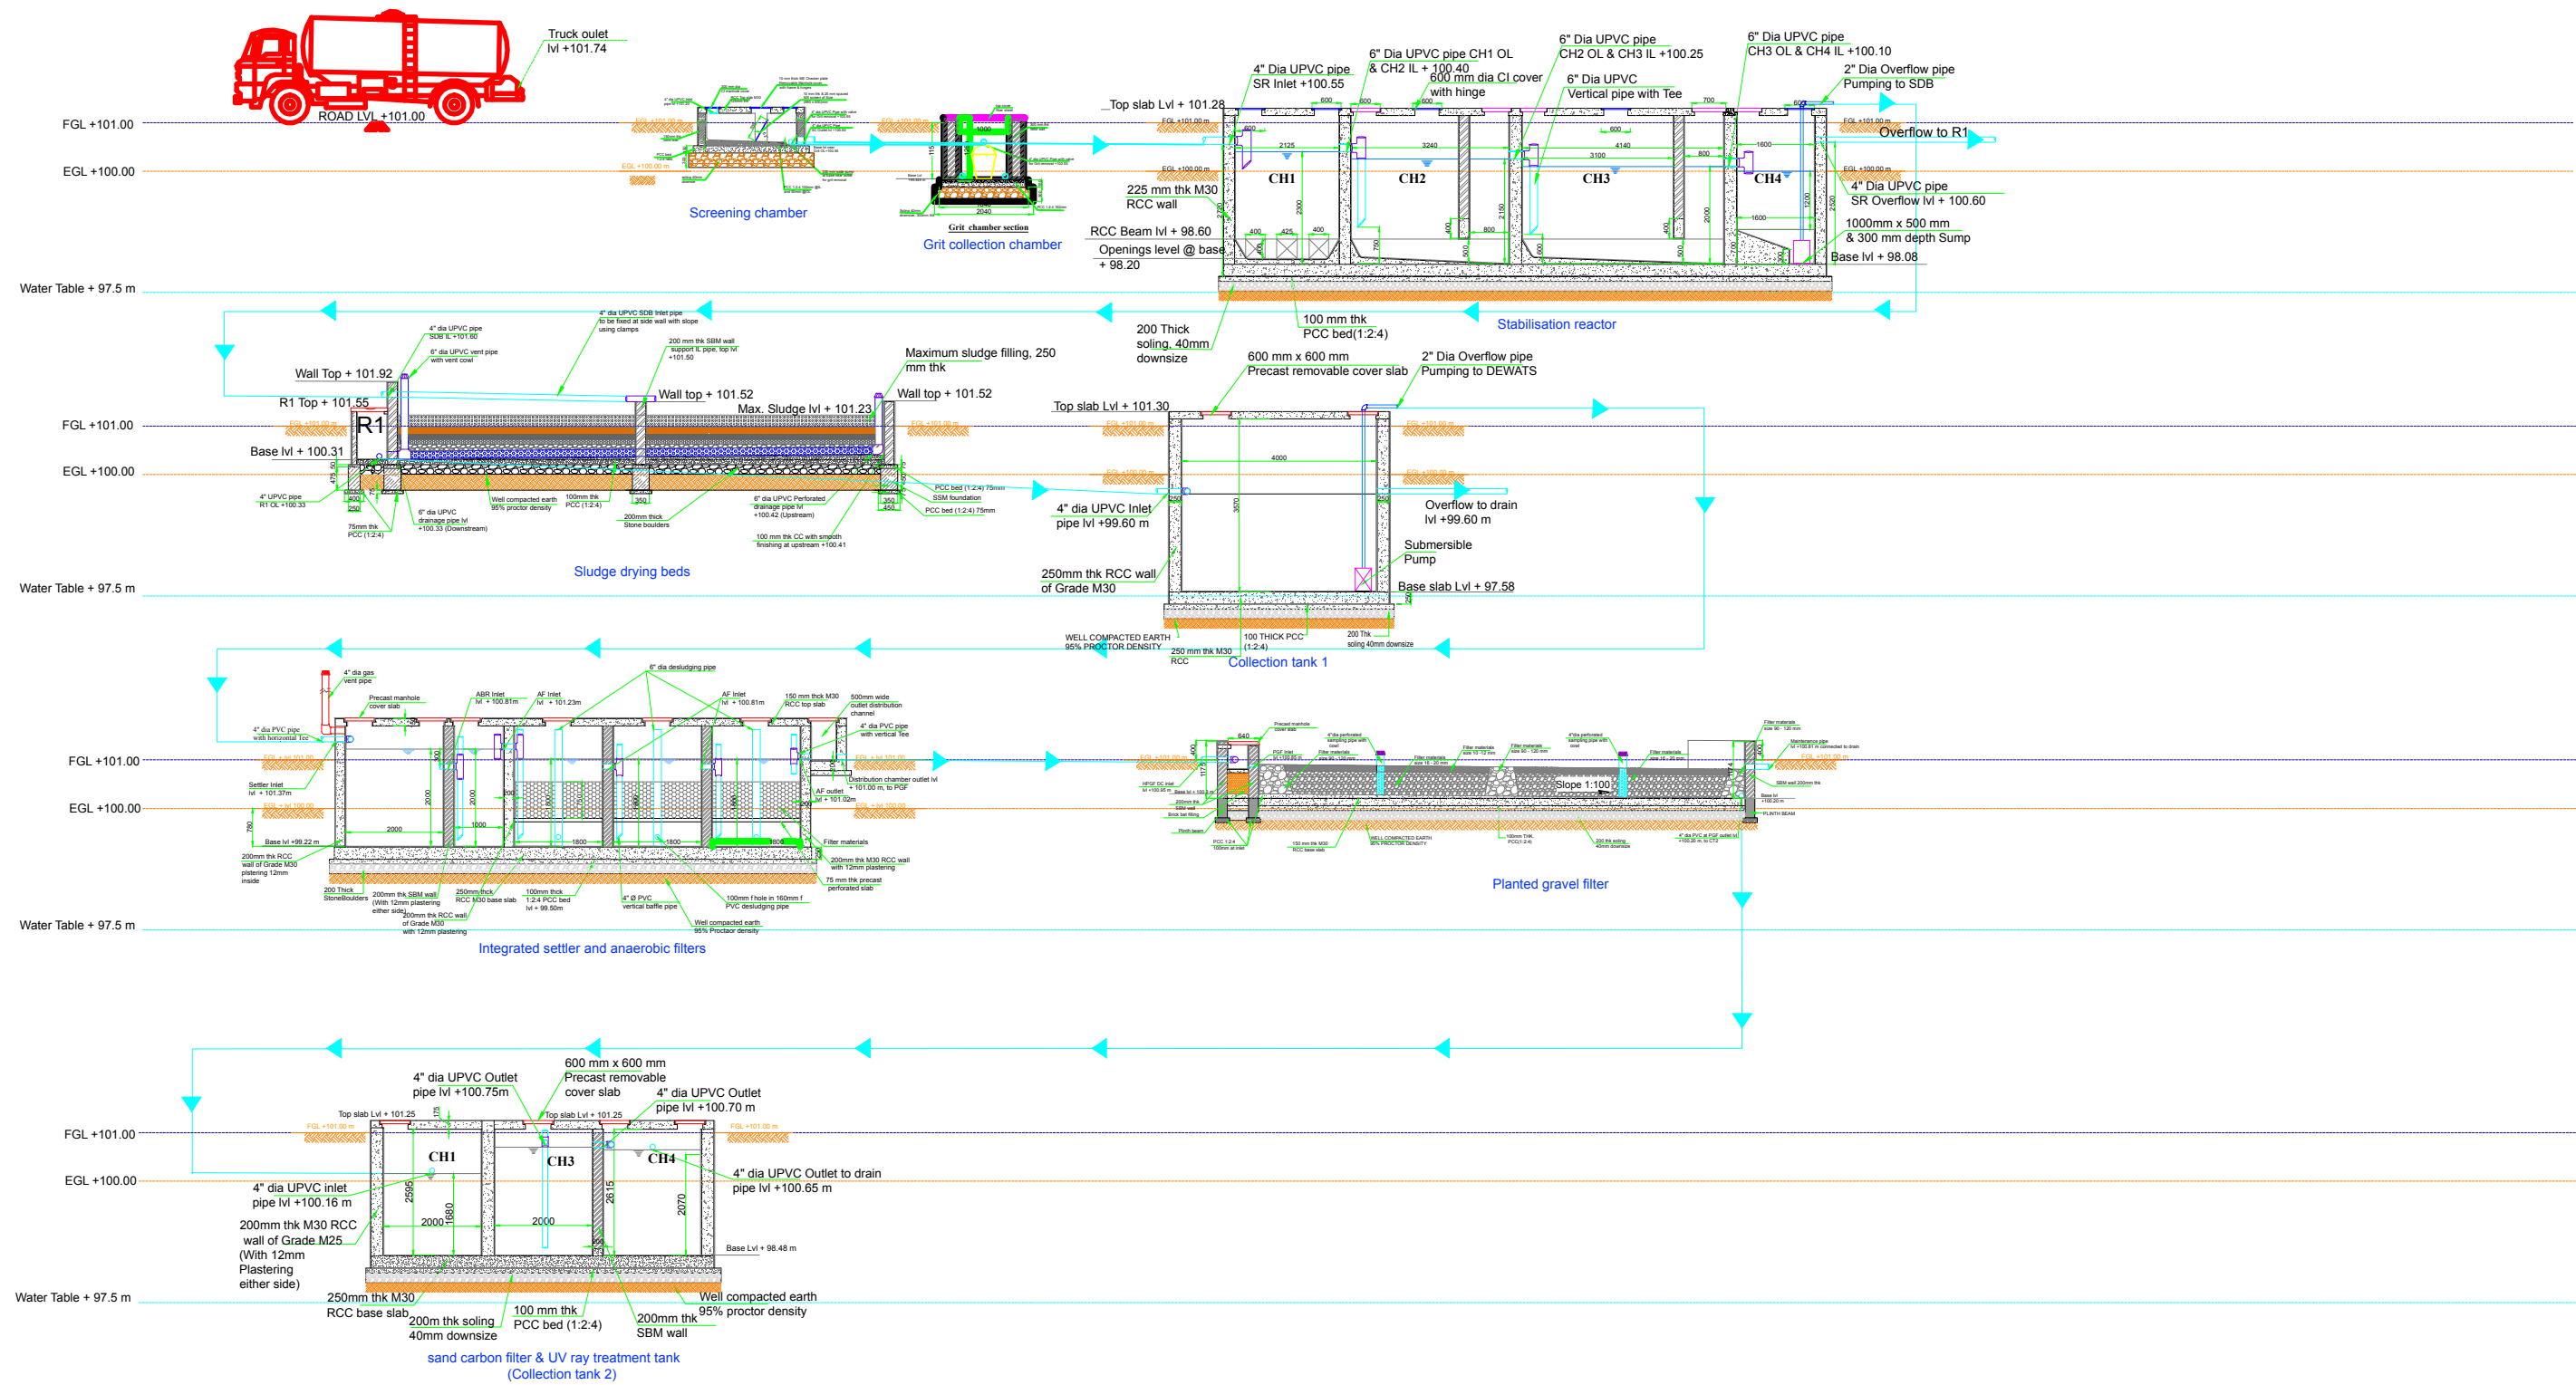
Truck oulet
lvl +101.74

ROAD LVL +101.00

FGL +101.00

EGL +100.00

Screening chamber

Grit chamber section

Grit collection chamber

4" Dia UPVC pipe
SR Inlet +100.55

6" Dia UPVC pipe CH1 OL
& CH2 IL + 100.40

600 mm dia CI cover
with hinge

6" Dia UPVC pipe
CH2 OL & CH3 IL +100.25

6" Dia UPVC
Vertical pipe with Tee

6" Dia UPVC pipe
CH3 OL & CH4 IL +100.10

2" Dia Overflow pipe
Pumping to SDB

Top slab Lvl + 101.28

Overflow to R1

CH1

CH2

CH3

CH4

225 mm thk M30
RCC wall

RCC Beam lvl + 98.60

Openings level @ base
+ 98.20

4" Dia UPVC pipe
SR Overflow lvl + 100.60

1000mm x 500 mm
& 300 mm depth Sump

Base lvl + 98.08

Water Table + 97.5 m

100 mm thk
PCC bed(1:2:4)

200 Thick
soling, 40mm
downsize

Stabilisation reactor

Wall Top + 101.92

R1 Top + 101.55

R1

Base lvl + 100.31

Wall top + 101.52

Max. Sludge lvl + 101.23

Maximum sludge filling, 250
mm thk

Wall top + 101.52

Sludge drying beds

600 mm x 600 mm
Precast removable cover slab

2" Dia Overflow pipe
Pumping to DEWATS

Top slab Lvl + 101.30

4000

4" dia UPVC Inlet
pipe lvl +99.60 m

Overflow to drain
lvl +99.60 m

Submersible
Pump

250mm thk RCC wall
of Grade M30

Base slab Lvl + 97.58

WELL COMPACTED EARTH
95% PROCTOR DENSITY

100 THICK PCC
(1:2:4)

250 mm thk M30
RCC

200 Thk
soling 40mm downsize

Collection tank 1

Integrated settler and anaerobic filters

Slope 1:100

Planted gravel filter

4" dia UPVC Outlet
pipe lvl +100.75m

600 mm x 600 mm
Precast removable
cover slab

4" dia UPVC Outlet
pipe lvl +100.70 m

Top slab Lvl + 101.25

Top slab Lvl + 101.25

CH1

CH3

CH4

4" dia UPVC Outlet to drain
pipe lvl +100.65 m

4" dia UPVC inlet
pipe lvl +100.16 m

200mm thk M30 RCC
wall of Grade M25
(With 12mm
Plastering
either side)

2595

2000

1680

2000

2615

2070

Base Lvl + 98.48 m

250mm thk M30
RCC base slab

200m thk soling
40mm downsize

100 mm thk
PCC bed (1:2:4)

200mm thk
SBM wall

Well compacted earth
95% proctor density

sand carbon filter & UV ray treatment tank
(Collection tank 2)